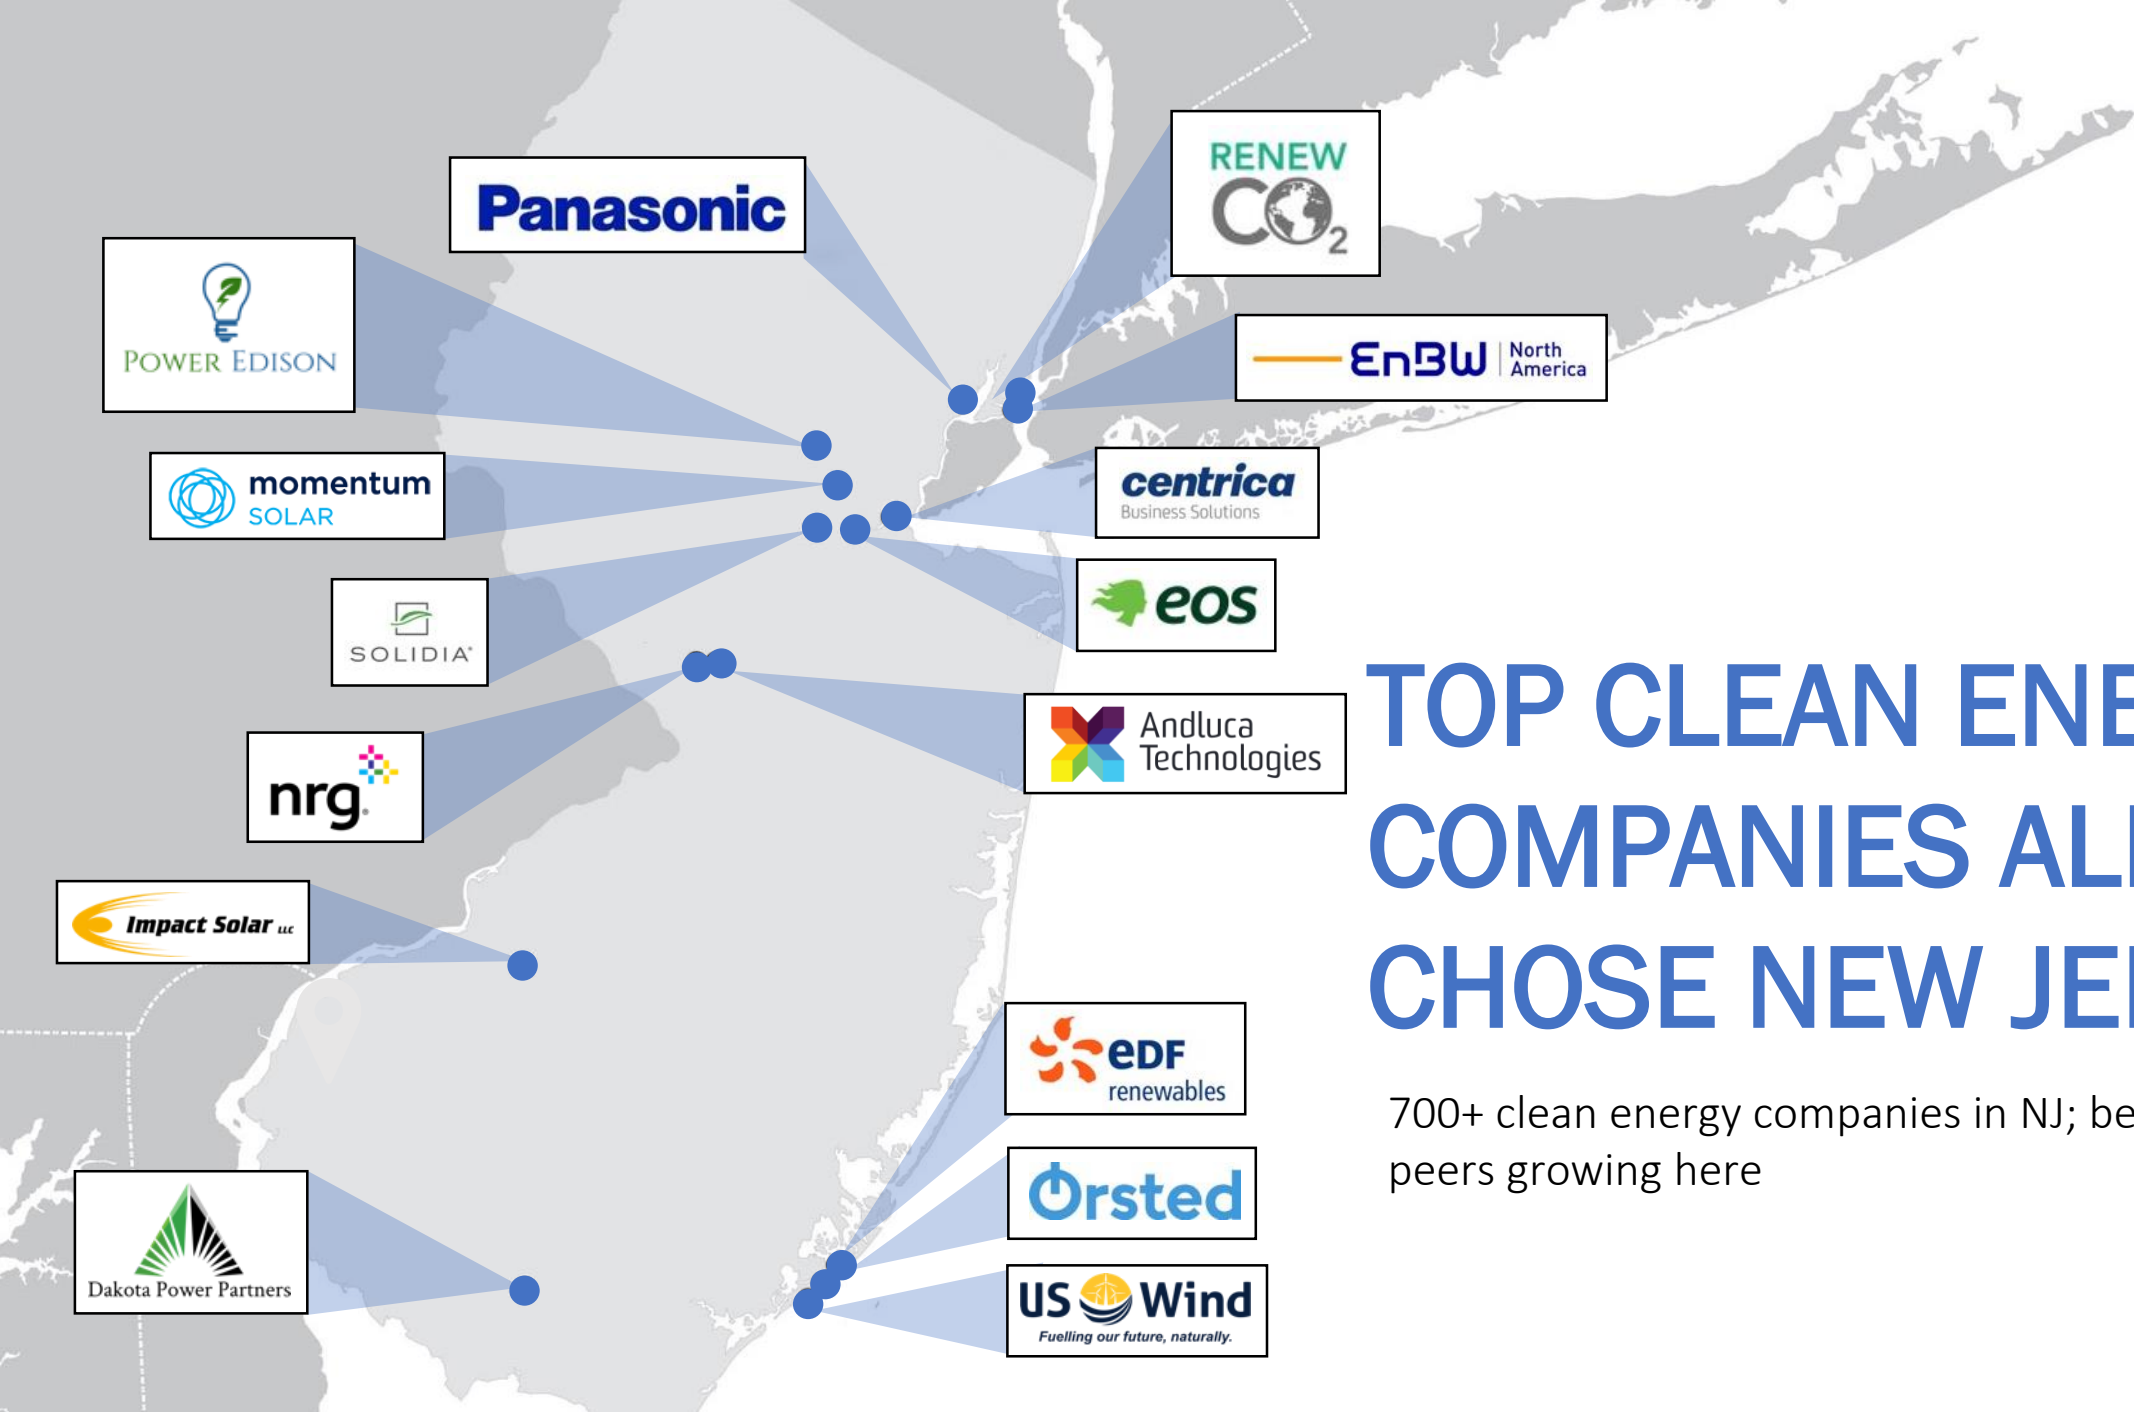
Panasonic

RENEW
$CO_2$

POWER EDISON

EnBW North America

centrica Business Solutions

momentum SOLAR

eos

SOLIDIA

Andluca Technologies

nrg

Impact Solar LLC

eDF renewables

Ørsted

Dakota Power Partners

US Wind Fuelling our future, naturally.

TOP CLEAN ENE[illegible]
COMPANIES AL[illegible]
CHOSE NEW JE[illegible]

700+ clean energy companies in NJ; be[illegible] peers growing here